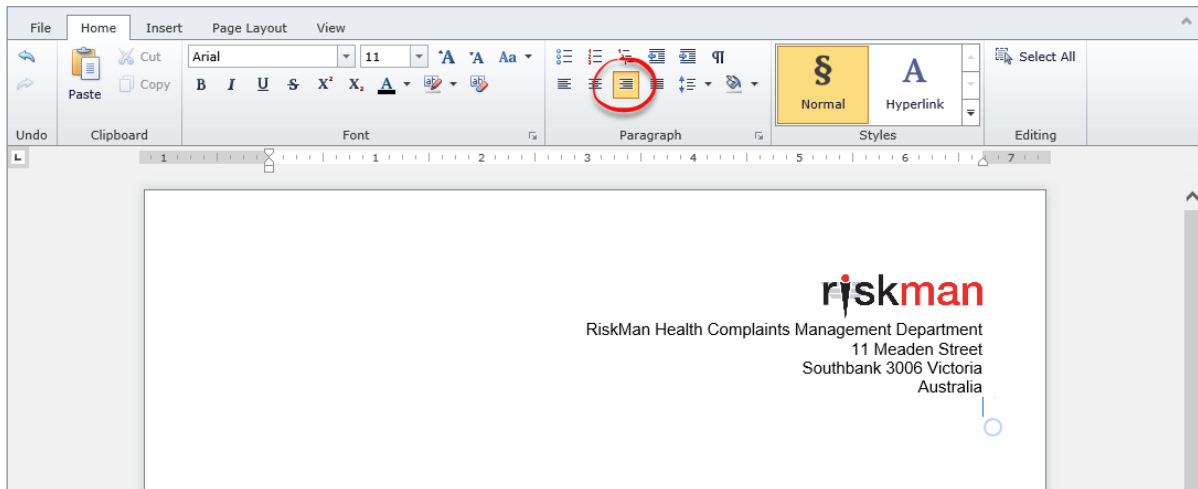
File Home Insert Page Layout View

Cut
Copy
Paste
Arial
11
Aa
B I U S $X^2$ $X_2$ A
Normal
Hyperlink
Select All

Undo Clipboard Font Paragraph Styles Editing

1 1 2 3 4 5 6 7

riskman
RiskMan Health Complaints Management Department
11 Meaden Street
Southbank 3006 Victoria
Australia